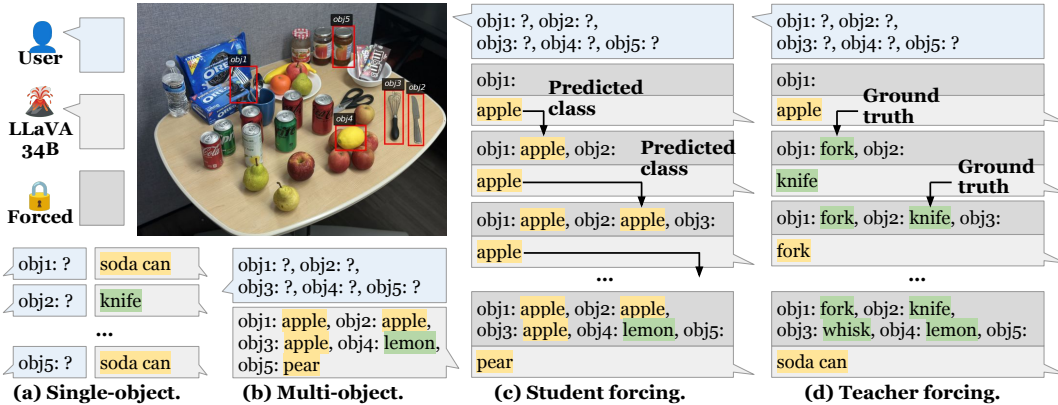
User

LLaVA 34B

Forced

obj1

obj5

obj3

obj2

obj4

obj1: ?

soda can

obj2: ?

knife

...

obj5: ?

soda can

(a) Single-object.

obj1: ?, obj2: ?, obj3: ?, obj4: ?, obj5: ?

obj1: apple, obj2: apple, obj3: apple, obj4: lemon, obj5: pear

(b) Multi-object.

obj1: ?, obj2: ?, obj3: ?, obj4: ?, obj5: ?

obj1:

apple

Predicted class

obj1: apple, obj2:

Predicted class

apple

obj1: apple, obj2: apple, obj3:

apple

...

obj1: apple, obj2: apple, obj3: apple, obj4: lemon, obj5:

pear

(c) Student forcing.

obj1: ?, obj2: ?, obj3: ?, obj4: ?, obj5: ?

obj1:

apple

Ground truth

obj1: fork, obj2:

knife

Ground truth

obj1: fork, obj2: knife, obj3:

fork

...

obj1: fork, obj2: knife, obj3: whisk, obj4: lemon, obj5:

soda can

(d) Teacher forcing.